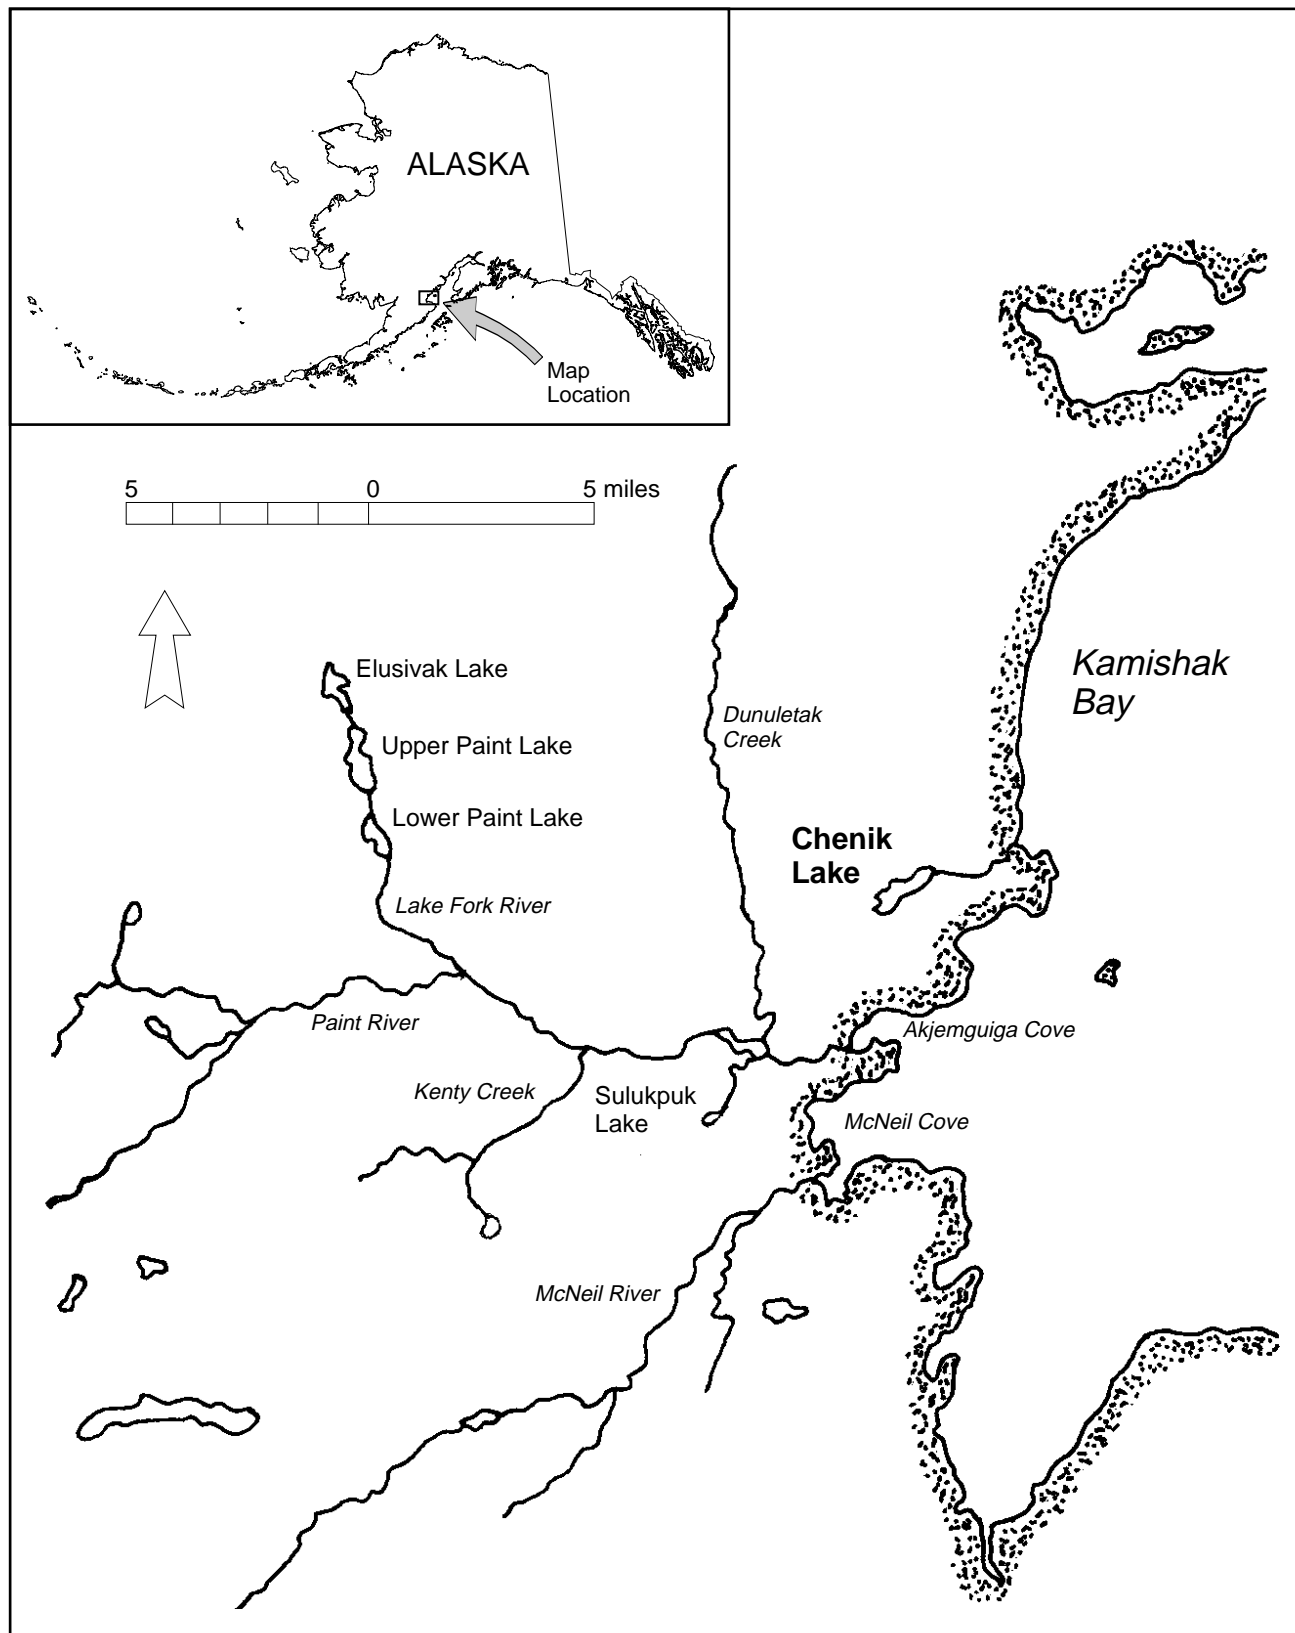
ALASKA

Map Location

5 0 5 miles

Elusivak Lake

Upper Paint Lake

Lower Paint Lake

Lake Fork River

Dunuletak Creek

Kamishak Bay

Chenik Lake

Paint River

Akjemguiga Cove

Kenty Creek

Sulukpuk Lake

McNeil Cove

McNeil River